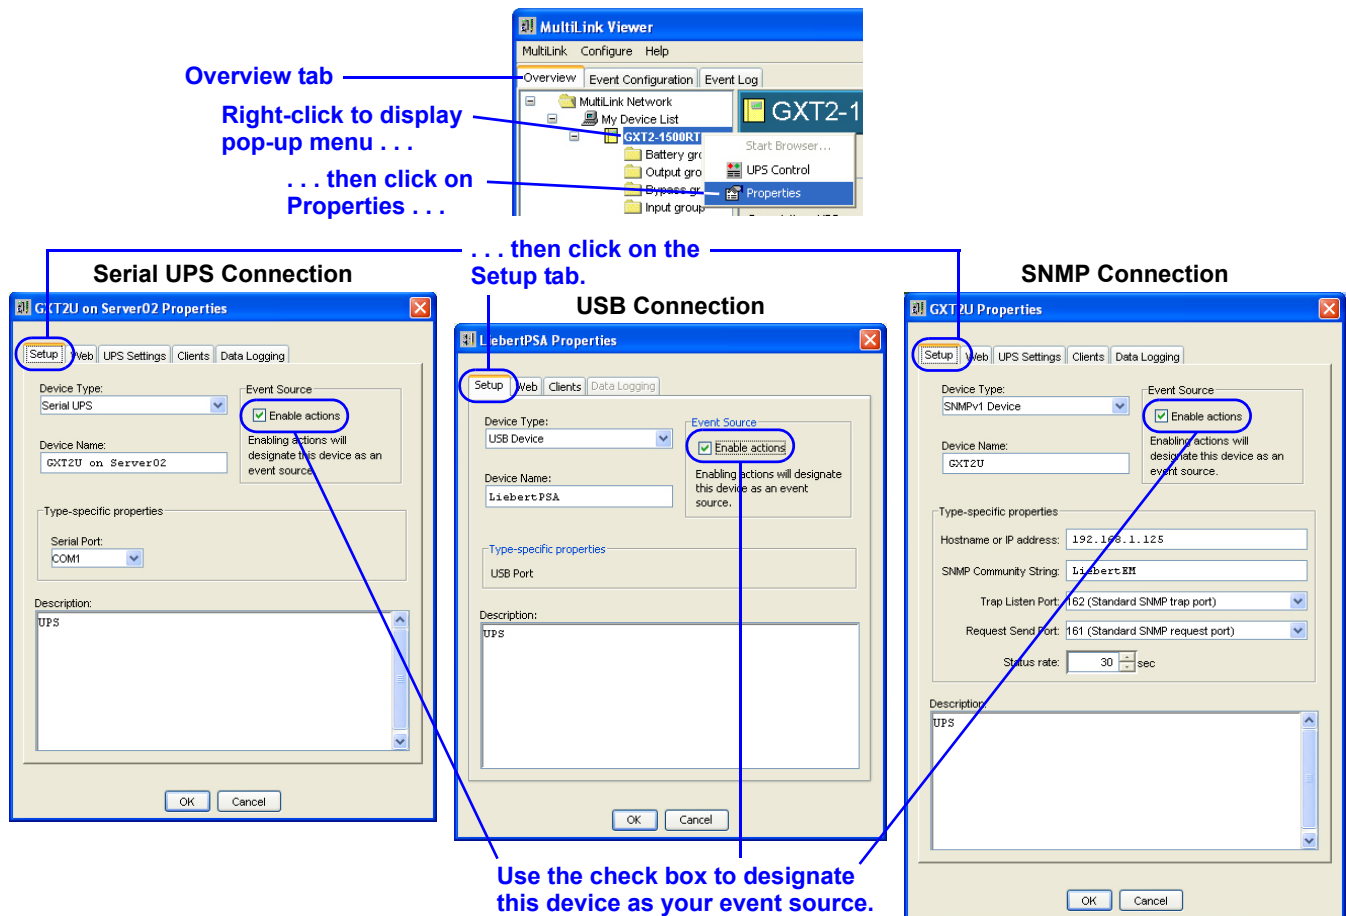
MultiLink Viewer
MultiLink Configure Help
Overview Event Configuration Event Log
MultiLink Network
My Device List
GXT2-1500RT
Battery gro
Output gro
Bypass gr
Input group
GXT2-1
Start Browser...
UPS Control
Properties

Overview tab
Right-click to display pop-up menu . . .
. . . then click on Properties . . .
. . . then click on the Setup tab.

Serial UPS Connection
GXT2U on Server02 Properties
Setup Web UPS Settings Clients Data Logging
Device Type:
Serial UPS
Event Source
Enable actions
Enabling actions will designate this device as an event source.
Device Name:
GXT2U on Server02
Type-specific properties
Serial Port:
COM1
Description:
UPS
OK Cancel

USB Connection
LiebertPSA Properties
Setup Web Clients Data Logging
Device Type:
USB Device
Event Source
Enable actions
Enabling actions will designate this device as an event source.
Device Name:
LiebertPSA
Type-specific properties
USB Port
Description:
UPS
OK Cancel

SNMP Connection
GXT2U Properties
Setup Web UPS Settings Clients Data Logging
Device Type:
SNMPv1 Device
Event Source
Enable actions
Enabling actions will designate this device as an event source.
Device Name:
GXT2U
Type-specific properties
Hostname or IP address: 192.168.1.125
SNMP Community String: LiebertEM
Trap Listen Port: 162 (Standard SNMP trap port)
Request Send Port: 161 (Standard SNMP request port)
Status rate: 30 sec
Description:
UPS
OK Cancel

Use the check box to designate this device as your event source.